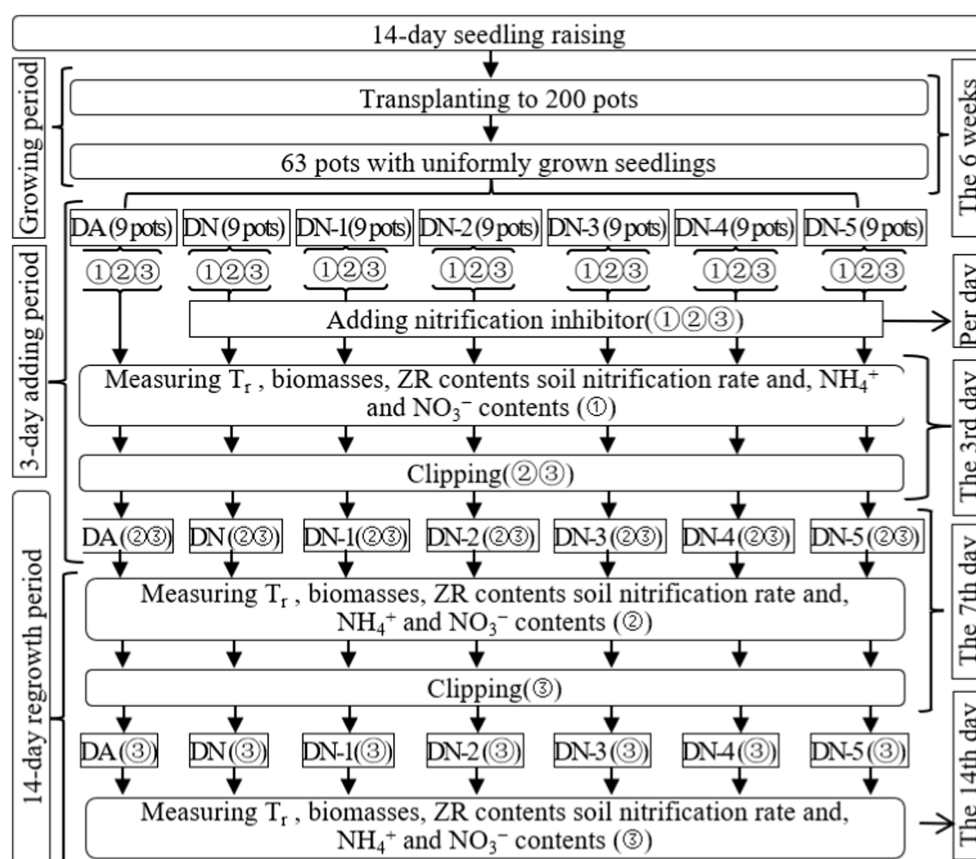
14-day seedling raising

Growing period

Transplanting to 200 pots

63 pots with uniformly grown seedlings

The 6 weeks

DA (9 pots) DN (9 pots) DN-1 (9 pots) DN-2 (9 pots) DN-3 (9 pots) DN-4 (9 pots) DN-5 (9 pots)

①②③ ①②③ ①②③ ①②③ ①②③ ①②③ ①②③

3-day adding period

Adding nitrification inhibitor(①②③)

Per day

Measuring $T_r$ , biomasses, ZR contents soil nitrification rate and, $NH_4^+$ and $NO_3^-$ contents (①)

Clipping(②③)

The 3rd day

DA(②③) DN(②③) DN-1(②③) DN-2(②③) DN-3(②③) DN-4(②③) DN-5(②③)

14-day regrowth period

Measuring $T_r$ , biomasses, ZR contents soil nitrification rate and, $NH_4^+$ and $NO_3^-$ contents (②)

Clipping(③)

The 7th day

DA(③) DN(③) DN-1(③) DN-2(③) DN-3(③) DN-4(③) DN-5(③)

Measuring $T_r$ , biomasses, ZR contents soil nitrification rate and, $NH_4^+$ and $NO_3^-$ contents (③)

The 14th day